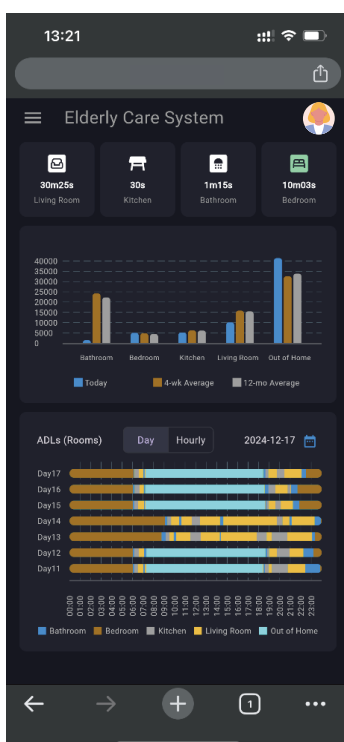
13:21

Elderly Care System

30m25s
Living Room

30s
Kitchen

1m15s
Bathroom

10m03s
Bedroom

40000
35000
30000
25000
20000
15000
10000
5000
0

Bathroom
Bedroom
Kitchen
Living Room
Out of Home

Today
4-wk Average
12-mo Average

ADLs (Rooms)
Day
Hourly
2024-12-17

Day17
Day16
Day15
Day14
Day13
Day12
Day11

00:00
01:00
02:00
03:00
04:00
05:00
06:00
07:00
08:00
09:00
10:00
11:00
12:00
13:00
14:00
15:00
16:00
17:00
18:00
19:00
20:00
21:00
22:00
23:00

Bathroom
Bedroom
Kitchen
Living Room
Out of Home

1